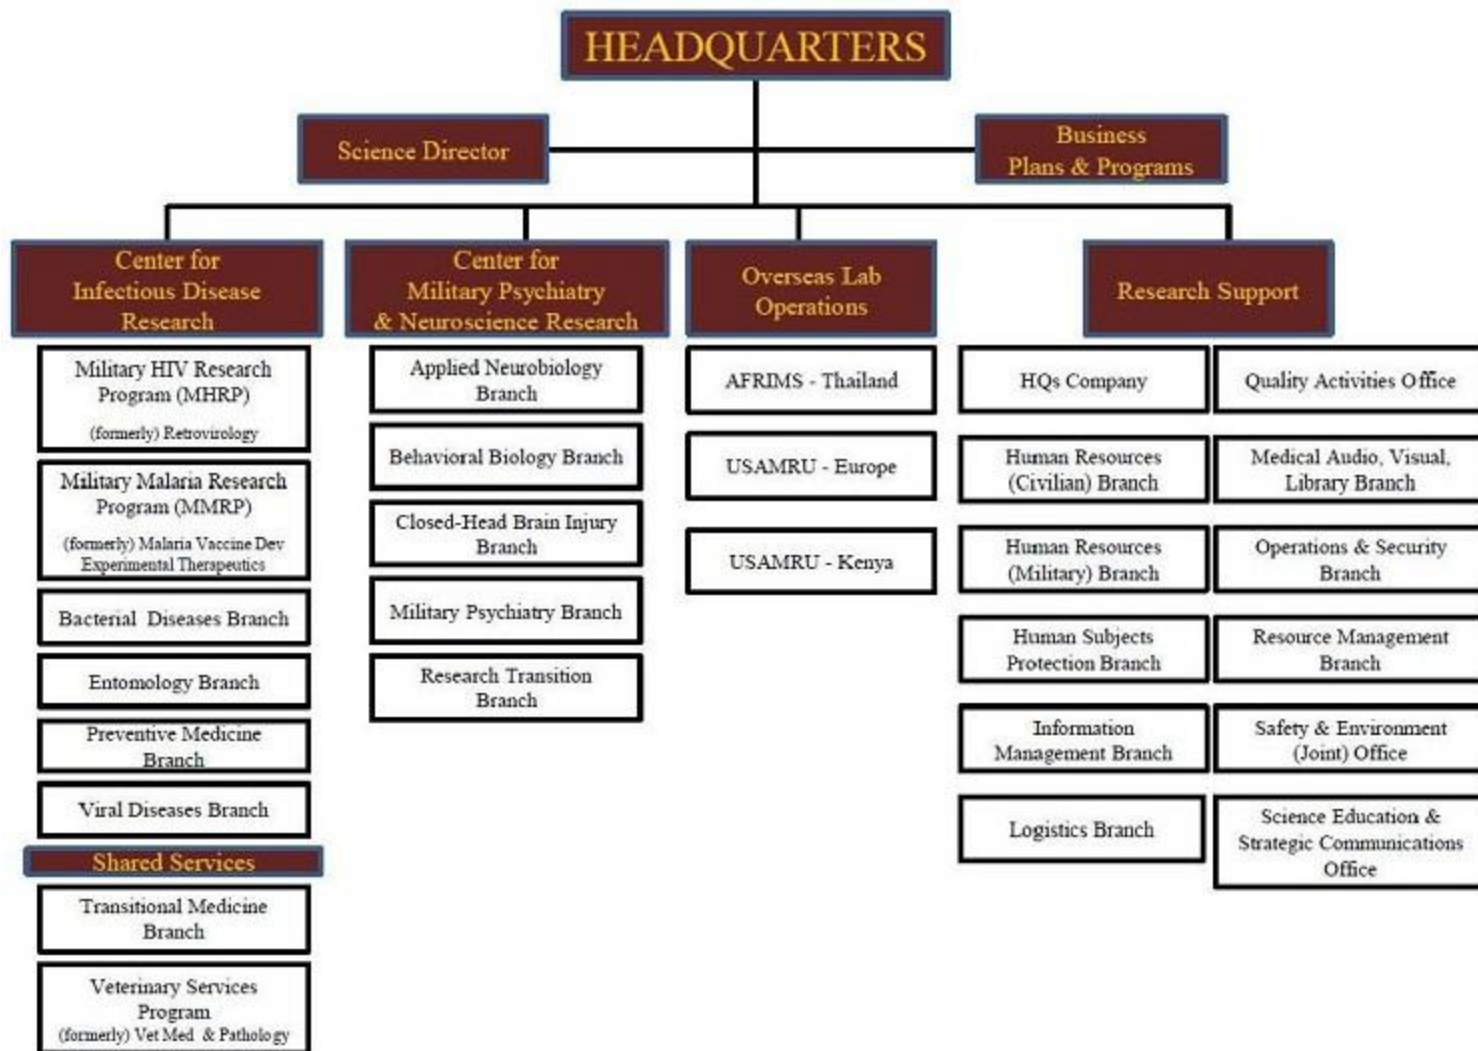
HEADQUARTERS

Science Director

Business Plans & Programs

Center for Infectious Disease Research

Military HIV Research Program (MHRP)
(formerly) Retrovirology

Military Malaria Research Program (MMRP)
(formerly) Malaria Vaccine Dev Experimental Therapeutics

Bacterial Diseases Branch

Entomology Branch

Preventive Medicine Branch

Viral Diseases Branch

Shared Services

Transitional Medicine Branch

Veterinary Services Program
(formerly) Vet Med & Pathology

Center for Military Psychiatry & Neuroscience Research

Applied Neurobiology Branch

Behavioral Biology Branch

Closed-Head Brain Injury Branch

Military Psychiatry Branch

Research Transition Branch

Overseas Lab Operations

AFRIMS - Thailand

USAMRU - Europe

USAMRU - Kenya

Research Support

HQs Company

Quality Activities Office

Human Resources (Civilian) Branch

Medical Audio, Visual, Library Branch

Human Resources (Military) Branch

Operations & Security Branch

Human Subjects Protection Branch

Resource Management Branch

Information Management Branch

Safety & Environment (Joint) Office

Logistics Branch

Science Education & Strategic Communications Office